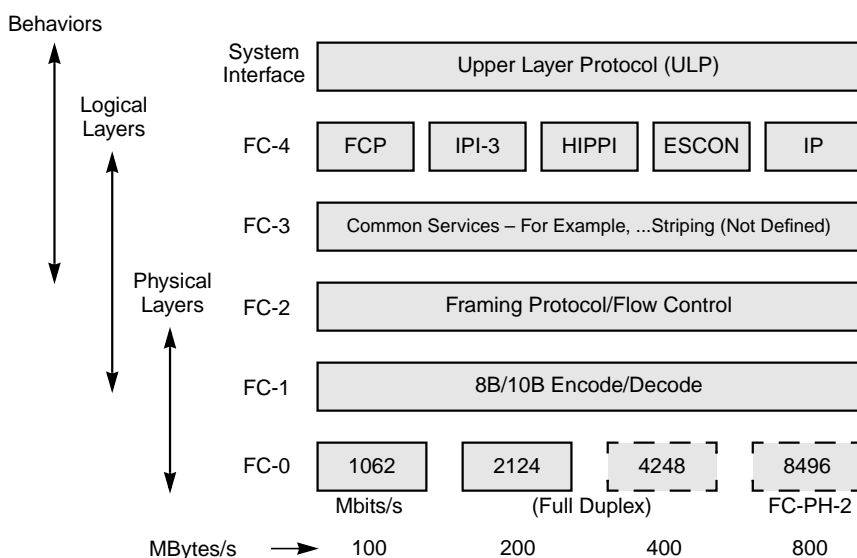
Behaviors

Logical Layers

Physical Layers

System Interface

Upper Layer Protocol (ULP)

FC-4

FCP

IPI-3

HIPPI

ESCON

IP

FC-3

Common Services – For Example, ...Striping (Not Defined)

FC-2

Framing Protocol/Flow Control

FC-1

8B/10B Encode/Decode

FC-0

1062

2124

4248

8496

Mbits/s

(Full Duplex)

FC-PH-2

MBytes/s

100

200

400

800